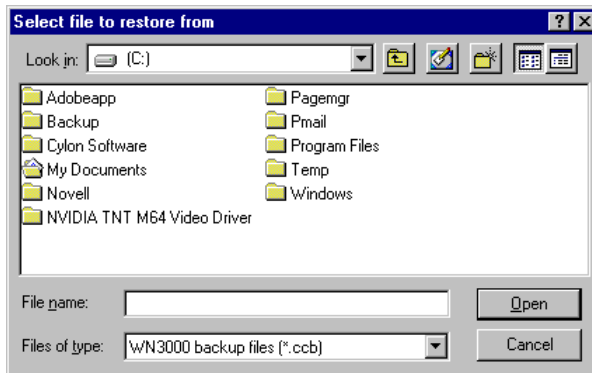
Select file to restore from

?

X

Look in: (C:)

Adobeapp
Backup
Cylon Software
My Documents
Novell
NVIDIA TNT M64 Video Driver

Pagemgr
Pmail
Program Files
Temp
Windows

File name:

Open

Files of type: WN3000 backup files (*.ccb)

Cancel